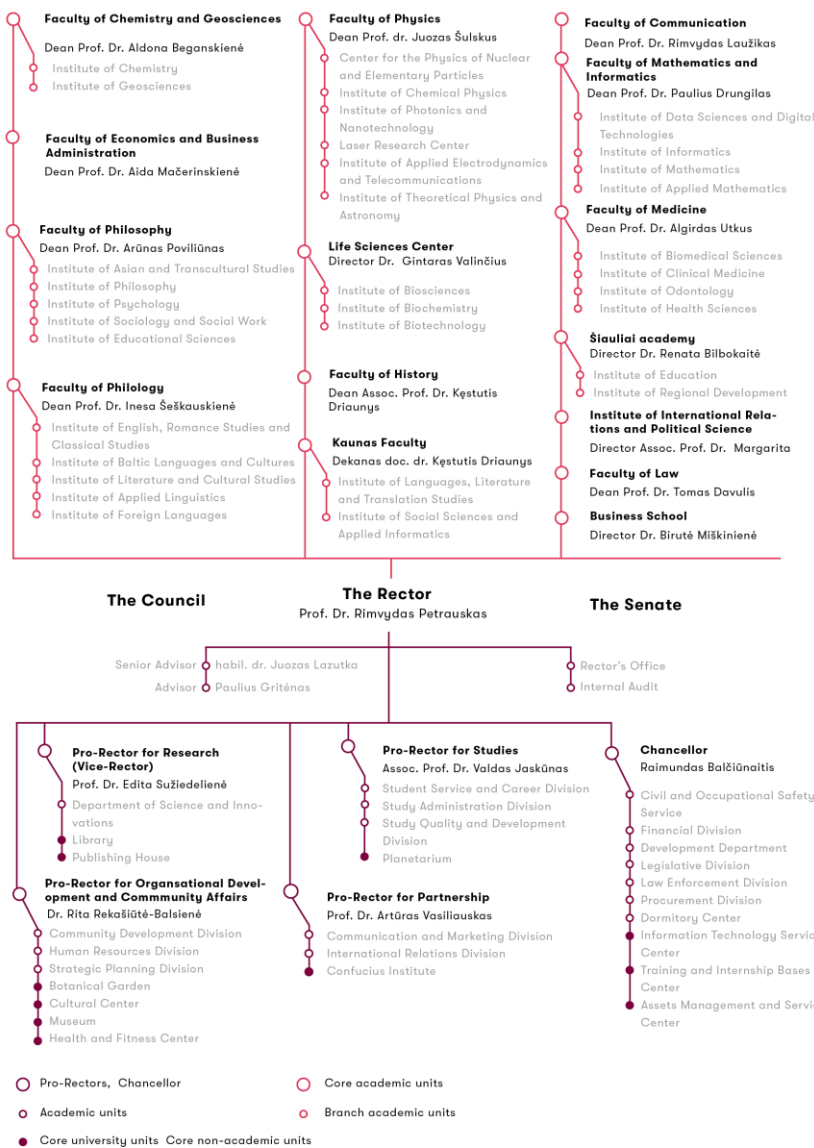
Faculty of Chemistry and Geosciences
Dean Prof. Dr. Aldona Beganskienė
Institute of Chemistry
Institute of Geosciences

Faculty of Economics and Business Administration
Dean Prof. Dr. Aida Mačerinskienė

Faculty of Philosophy
Dean Prof. Dr. Arūnas Poviliūnas
Institute of Asian and Transcultural Studies
Institute of Philosophy
Institute of Psychology
Institute of Sociology and Social Work
Institute of Educational Sciences

Faculty of Philology
Dean Prof. Dr. Inesa Šeškauskienė
Institute of English, Romance Studies and Classical Studies
Institute of Baltic Languages and Cultures
Institute of Literature and Cultural Studies
Institute of Applied Linguistics
Institute of Foreign Languages

Faculty of Physics
Dean Prof. dr. Juozas Šulskus
Center for the Physics of Nuclear and Elementary Particles
Institute of Chemical Physics
Institute of Photonics and Nanotechnology
Laser Research Center
Institute of Applied Electrodynamics and Telecommunications
Institute of Theoretical Physics and Astronomy

Life Sciences Center
Director Dr. Gintaras Valinčius
Institute of Biosciences
Institute of Biochemistry
Institute of Biotechnology

Faculty of History
Dean Assoc. Prof. Dr. Kęstutis Driaunys

Kaunas Faculty
Dekanas doc. dr. Kęstutis Driaunys
Institute of Languages, Literature and Translation Studies
Institute of Social Sciences and Applied Informatics

Faculty of Communication
Dean Prof. Dr. Rimvydas Laužikas

Faculty of Mathematics and Informatics
Dean Prof. Dr. Paulius Drungilas
Institute of Data Sciences and Digital Technologies
Institute of Informatics
Institute of Mathematics
Institute of Applied Mathematics

Faculty of Medicine
Dean Prof. Dr. Algirdas Utkus
Institute of Biomedical Sciences
Institute of Clinical Medicine
Institute of Odontology
Institute of Health Sciences

Šiauliai academy
Director Dr. Renata Bilbokaitė
Institute of Education
Institute of Regional Development

Institute of International Relations and Political Science
Director Assoc. Prof. Dr. Margarita

Faculty of Law
Dean Prof. Dr. Tomas Davulis

Business School
Director Dr. Birutė Miškinienė

The Council

The Rector
Prof. Dr. Rimvydas Petrauskas

The Senate

Senior Advisor habil. dr. Juozas Lazutka
Advisor Paulius Gritėnas

Rector's Office
Internal Audit

Pro-Rector for Research (Vice-Rector)
Prof. Dr. Edita Sužiedelienė
Department of Science and Innovations
Library
Publishing House

Pro-Rector for Organsational Development and Commmunity Affairs
Dr. Rita Rekašiūtė-Balsienė
Community Development Division
Human Resources Division
Strategic Planning Division
Botanical Garden
Cultural Center
Museum
Health and Fitness Center

Pro-Rector for Studies
Assoc. Prof. Dr. Valdas Jaskūnas
Student Service and Career Division
Study Administration Division
Study Quality and Development Division
Planetarium

Pro-Rector for Partnership
Prof. Dr. Artūras Vasiliauskas
Communication and Marketing Division
International Relations Division
Confucius Institute

Chancellor
Raimundas Balčiūnaitis
Civil and Occupational Safety Service
Financial Division
Development Department
Legislative Division
Law Enforcement Division
Procurement Division
Dormitory Center
Information Technology Servic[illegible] Center
Training and Internship Bases Center
Assets Management and Servi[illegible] Center

Pro-Rectors, Chancellor
Core academic units
Academic units
Branch academic units
Core university units Core non-academic units